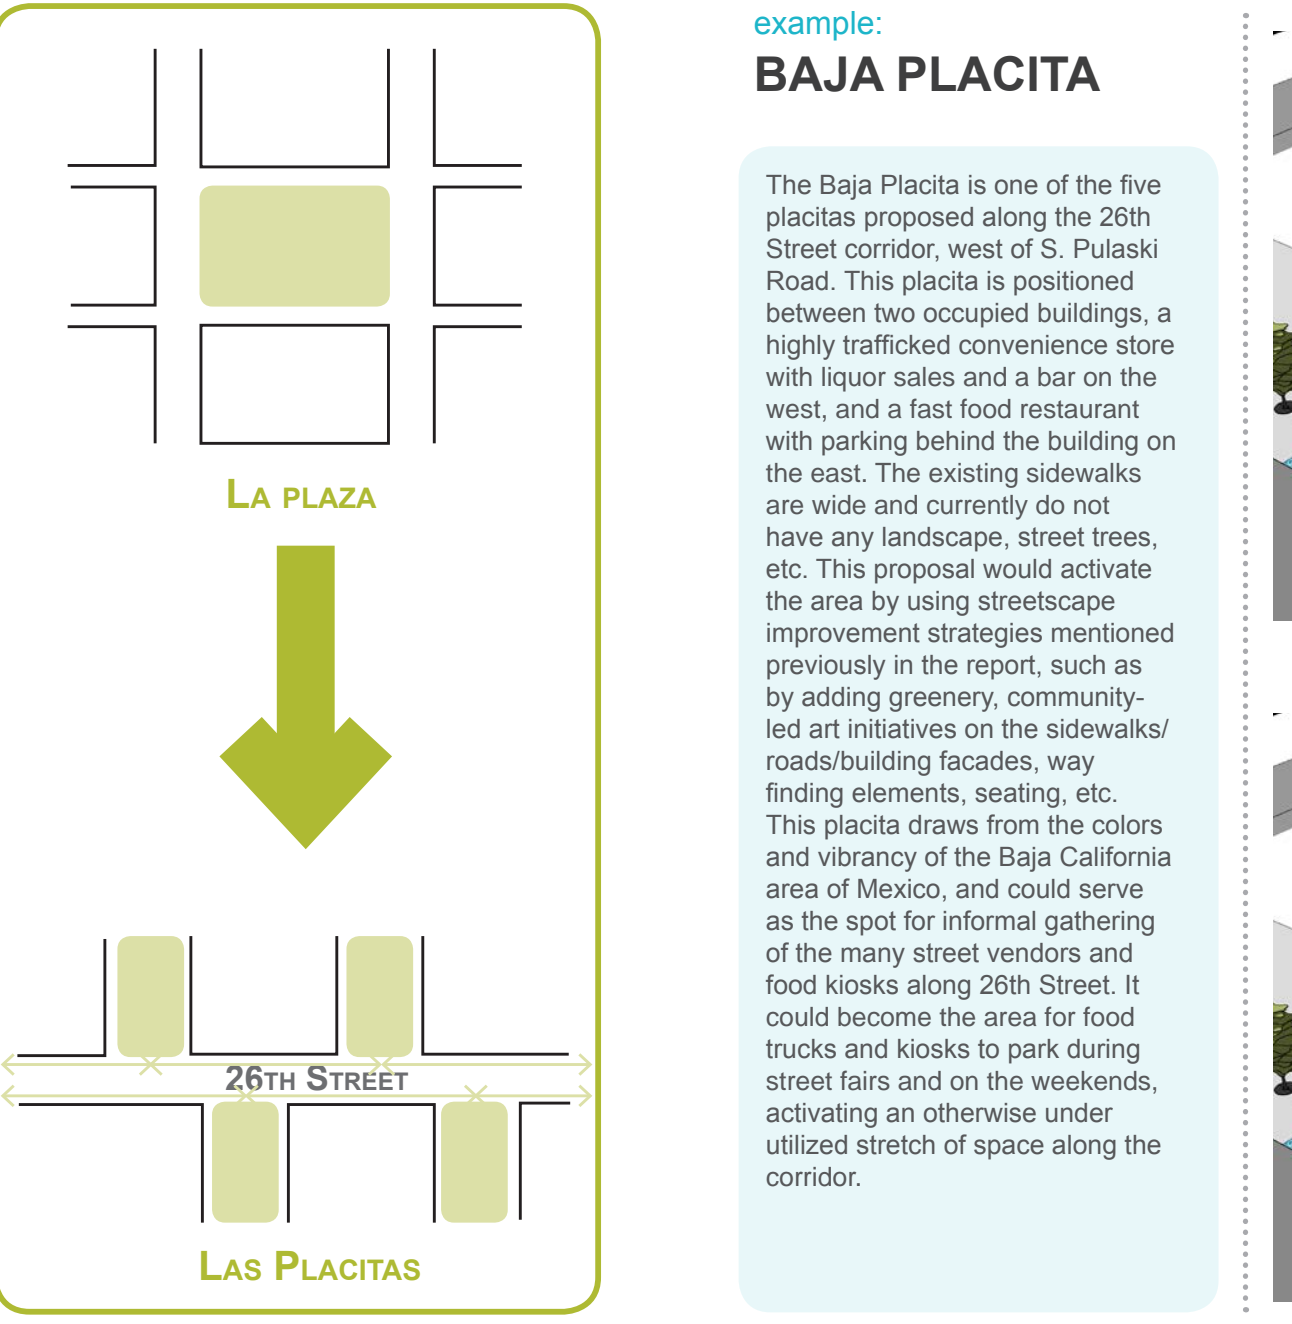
La plaza

26th Street

Las Placitas

example:

BAJA PLACITA

The Baja Placita is one of the five placitas proposed along the 26th Street corridor, west of S. Pulaski Road. This placita is positioned between two occupied buildings, a highly trafficked convenience store with liquor sales and a bar on the west, and a fast food restaurant with parking behind the building on the east. The existing sidewalks are wide and currently do not have any landscape, street trees, etc. This proposal would activate the area by using streetscape improvement strategies mentioned previously in the report, such as by adding greenery, community-led art initiatives on the sidewalks/ roads/building facades, way finding elements, seating, etc. This placita draws from the colors and vibrancy of the Baja California area of Mexico, and could serve as the spot for informal gathering of the many street vendors and food kiosks along 26th Street. It could become the area for food trucks and kiosks to park during street fairs and on the weekends, activating an otherwise under utilized stretch of space along the corridor.